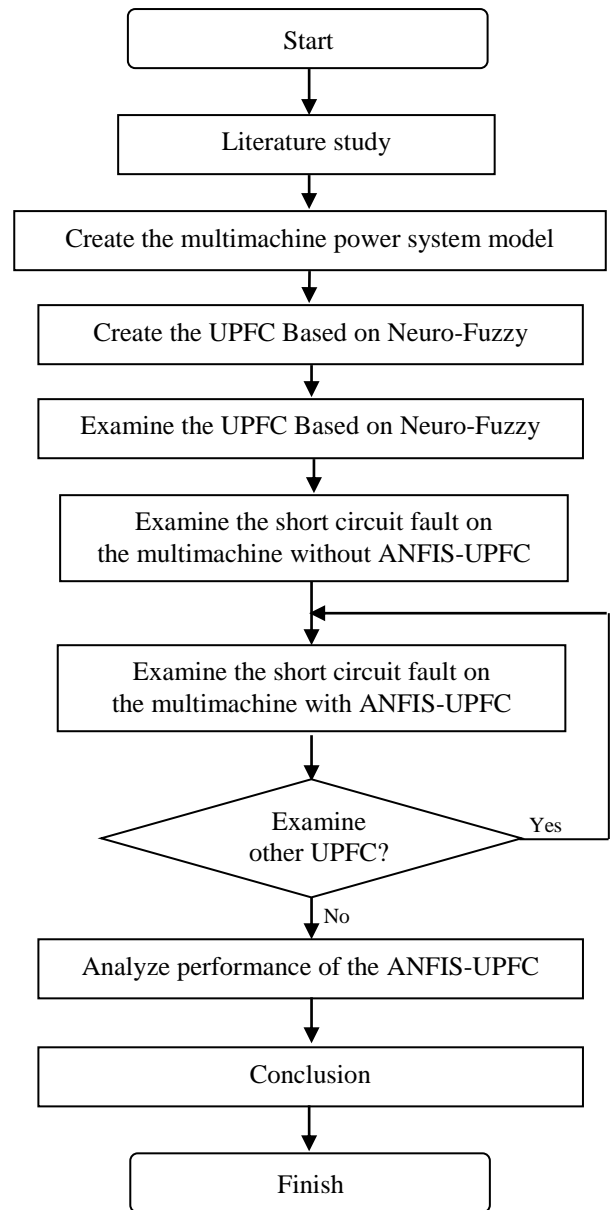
Start

Literature study

Create the multimachine power system model

Create the UPFC Based on Neuro-Fuzzy

Examine the UPFC Based on Neuro-Fuzzy

Examine the short circuit fault on the multimachine without ANFIS-UPFC

Examine the short circuit fault on the multimachine with ANFIS-UPFC

Examine other UPFC?

Yes

No

Analyze performance of the ANFIS-UPFC

Conclusion

Finish